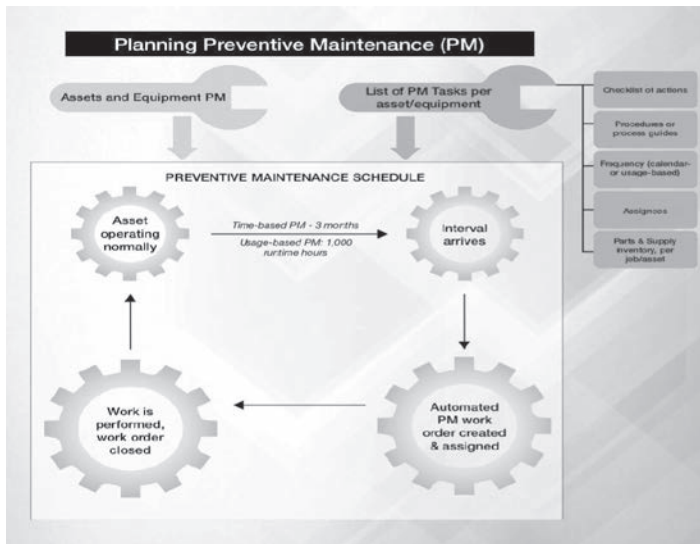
Planning Preventive Maintenance (PM)

Assets and Equipment PM

List of PM Tasks per asset/equipment

Checklist of actions

Procedures or process guides

Frequency (calendar- or usage-based)

Assignees

Parts & Supply inventory, per job/asset

PREVENTIVE MAINTENANCE SCHEDULE

Asset operating normally

Time-based PM - 3 months

Usage-based PM: 1,000 runtime hours

Interval arrives

Automated PM work order created & assigned

Work is performed, work order closed